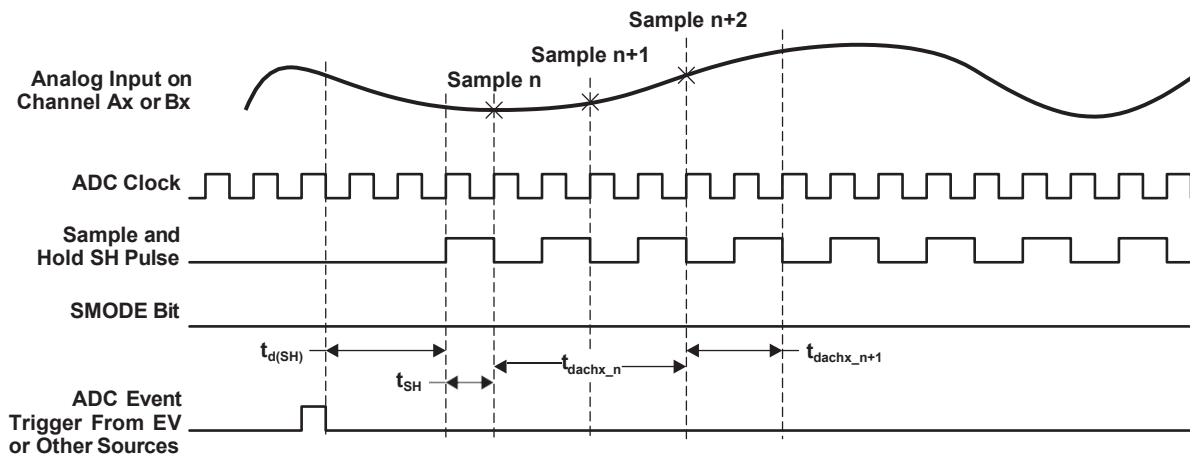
Sample n+2

Sample n+1

Sample n

Analog Input on Channel Ax or Bx

ADC Clock

Sample and Hold SH Pulse

SMODE Bit

$t_{d(SH)}$

$t_{SH}$

$t_{dachx\_n}$

$t_{dachx\_n+1}$

ADC Event Trigger From EV or Other Sources